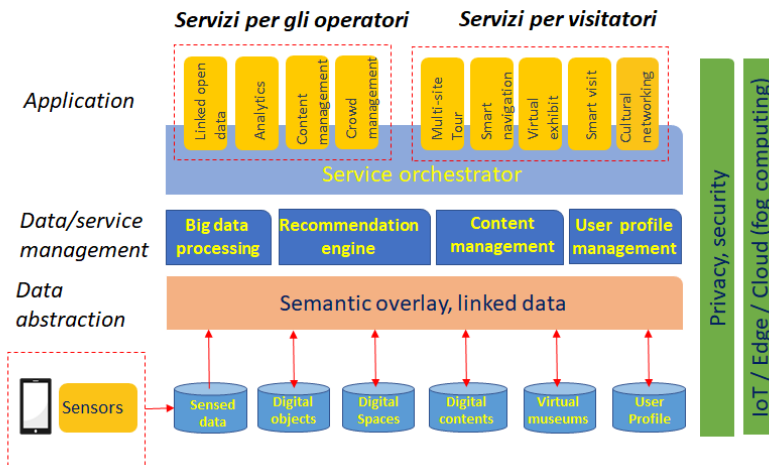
Servizi per gli operatori

Servizi per visitatori

Application

Linked open data

Analytics

Content management

Crowd management

Multi-site Tour

Smart navigation

Virtual exhibit

Smart visit

Cultural networking

Service orchestrator

Data/service management

Big data processing

Recommendation engine

Content management

User profile management

Data abstraction

Semantic overlay, linked data

Sensors

Sensed data

Digital objects

Digital Spaces

Digital contents

Virtual museums

User Profile

Privacy, security

IoT / Edge / Cloud (fog computing)